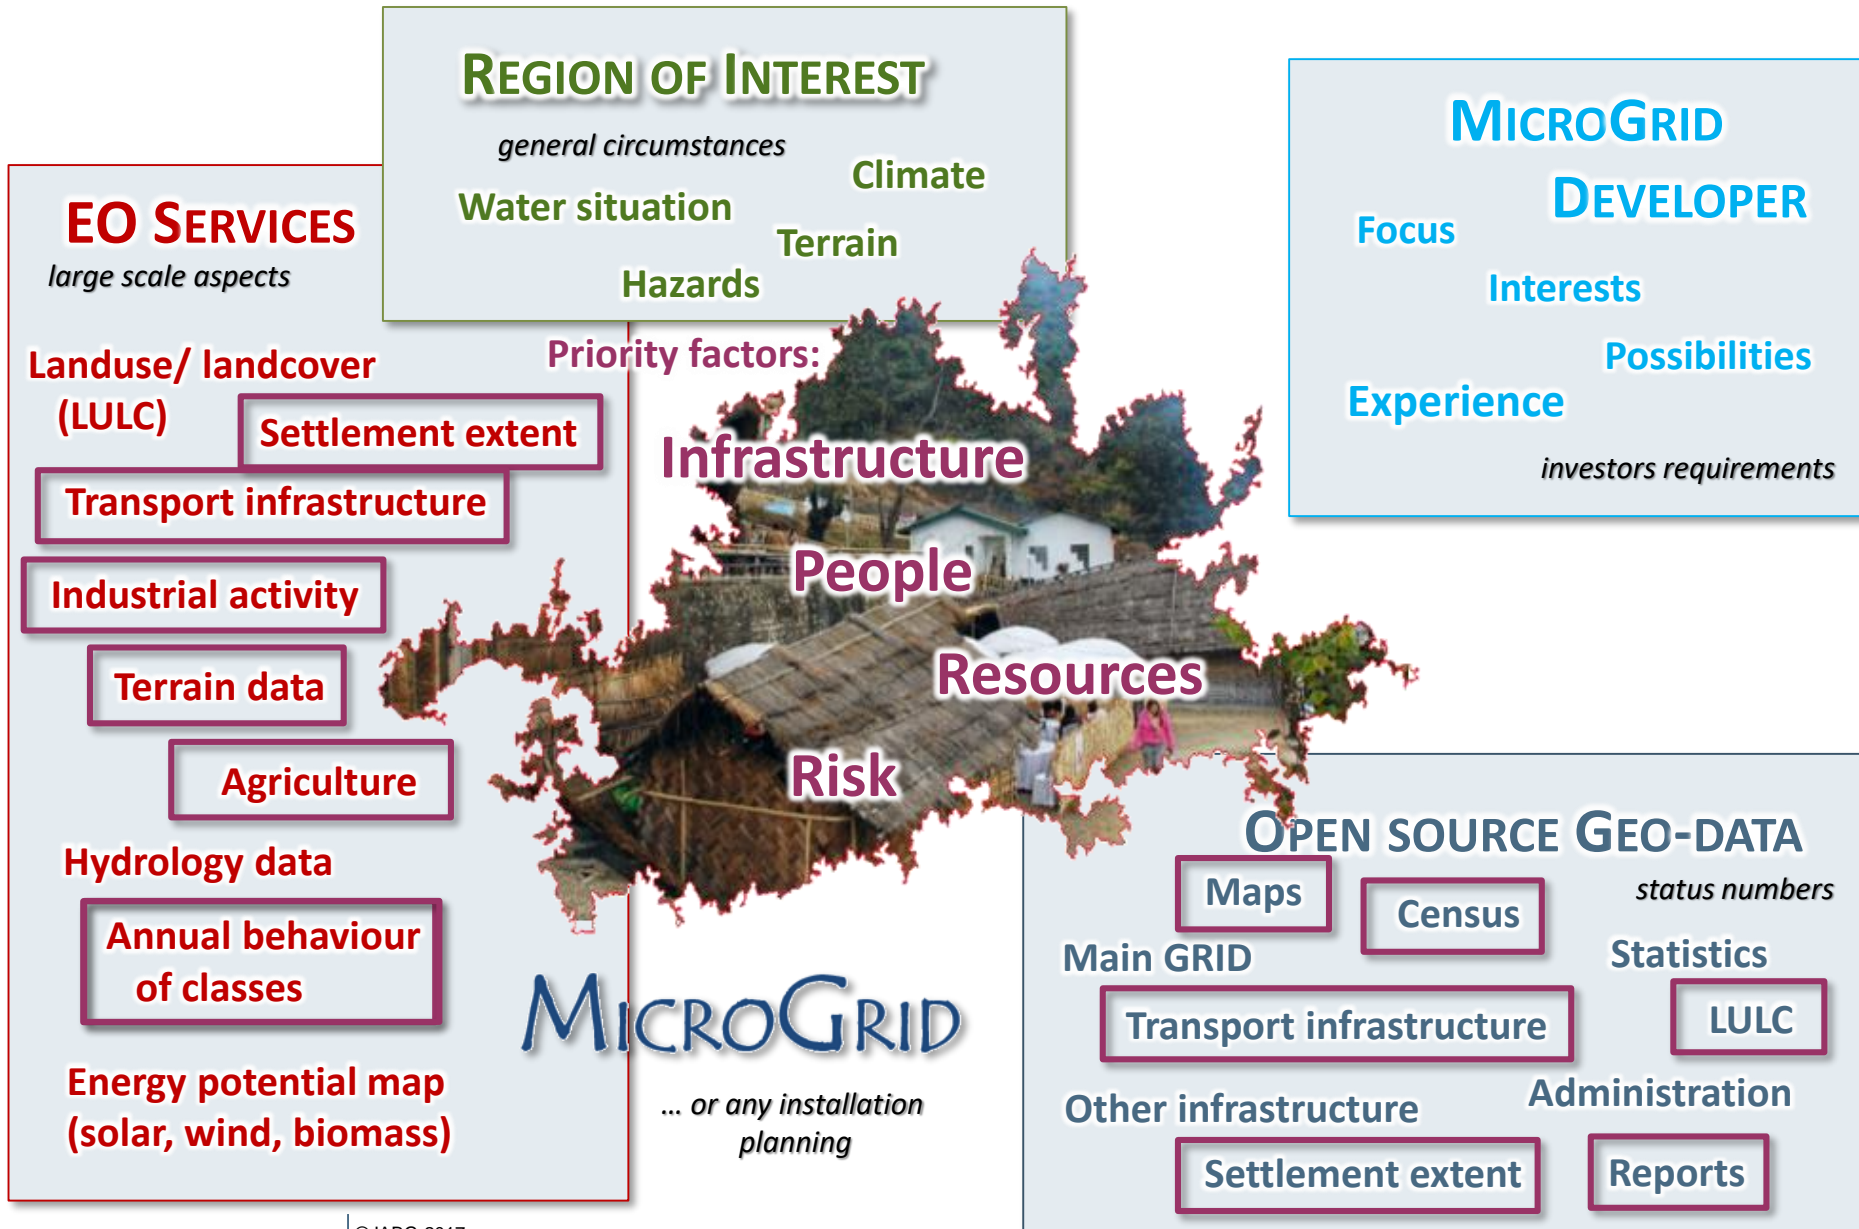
REGION OF INTEREST

general circumstances

Climate

Water situation

Terrain

Hazards

EO SERVICES

large scale aspects

Landuse/ landcover (LULC)

Settlement extent

Transport infrastructure

Industrial activity

Terrain data

Agriculture

Hydrology data

Annual behaviour of classes

Energy potential map (solar, wind, biomass)

Priority factors:

Infrastructure

People

Resources

Risk

MICROGRID

... or any installation planning

MICROGRID DEVELOPER

Focus

Interests

Possibilities

Experience

investors requirements

OPEN SOURCE GEO-DATA

Maps

Census

status numbers

Main GRID

Statistics

Transport infrastructure

LULC

Administration

Other infrastructure

Settlement extent

Reports

© IABG 2017